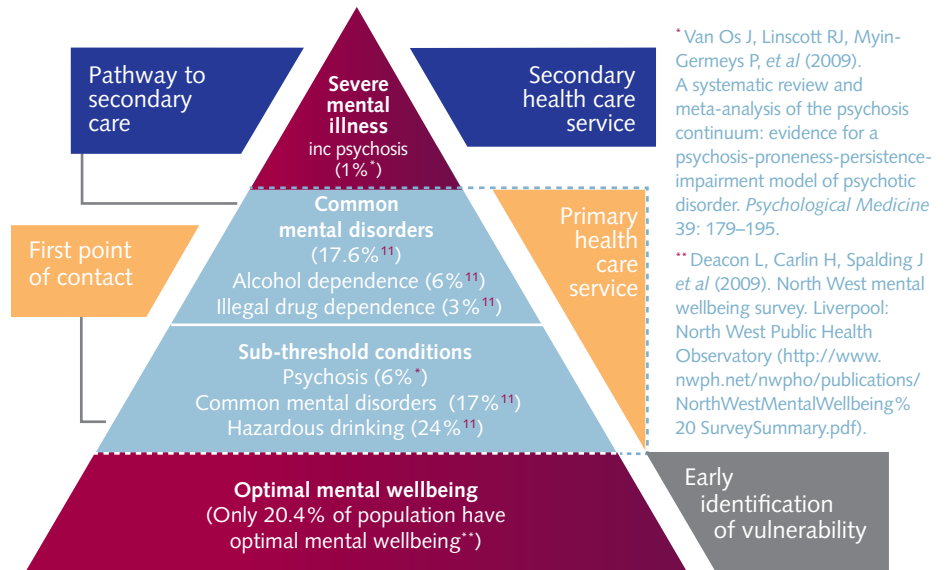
Pathway to secondary care

Severe mental illness
inc psychosis
(1%*)

Secondary health care service

Common mental disorders
(17.6%$^{11}$)
Alcohol dependence (6%$^{11}$)
Illegal drug dependence (3%$^{11}$)

First point of contact

Primary health care service

Sub-threshold conditions
Psychosis (6%*)
Common mental disorders (17%$^{11}$)
Hazardous drinking (24%$^{11}$)

Optimal mental wellbeing
(Only 20.4% of population have optimal mental wellbeing**)

Early identification of vulnerability

* Van Os J, Linscott RJ, Myin-Germeys P, et al (2009). A systematic review and meta-analysis of the psychosis continuum: evidence for a psychosis-proneness-persistence-impairment model of psychotic disorder. Psychological Medicine 39: 179–195.

** Deacon L, Carlin H, Spalding J et al (2009). North West mental wellbeing survey. Liverpool: North West Public Health Observatory (http://www.nwph.net/nwpho/publications/NorthWestMentalWellbeing%20SurveySummary.pdf).